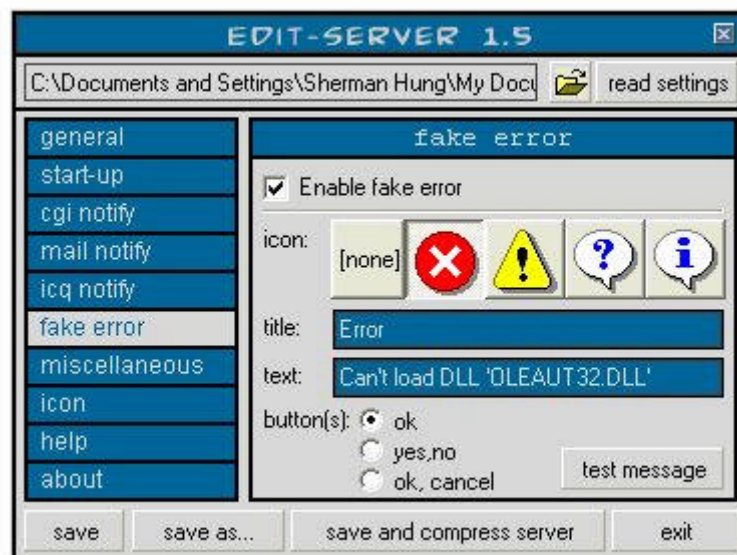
EDIT-SERVER 1.5

C:\Documents and Settings\Sherman Hung\My Docu

read settings

general
start-up
cgi notify
mail notify
icq notify
fake error
miscellaneous
icon
help
about

fake error

Enable fake error

icon:

[none]

title: Error

text: Can't load DLL 'OLEAUT32.DLL'

button(s): ok
yes,no
ok, cancel

test message

save

save as...

save and compress server

exit